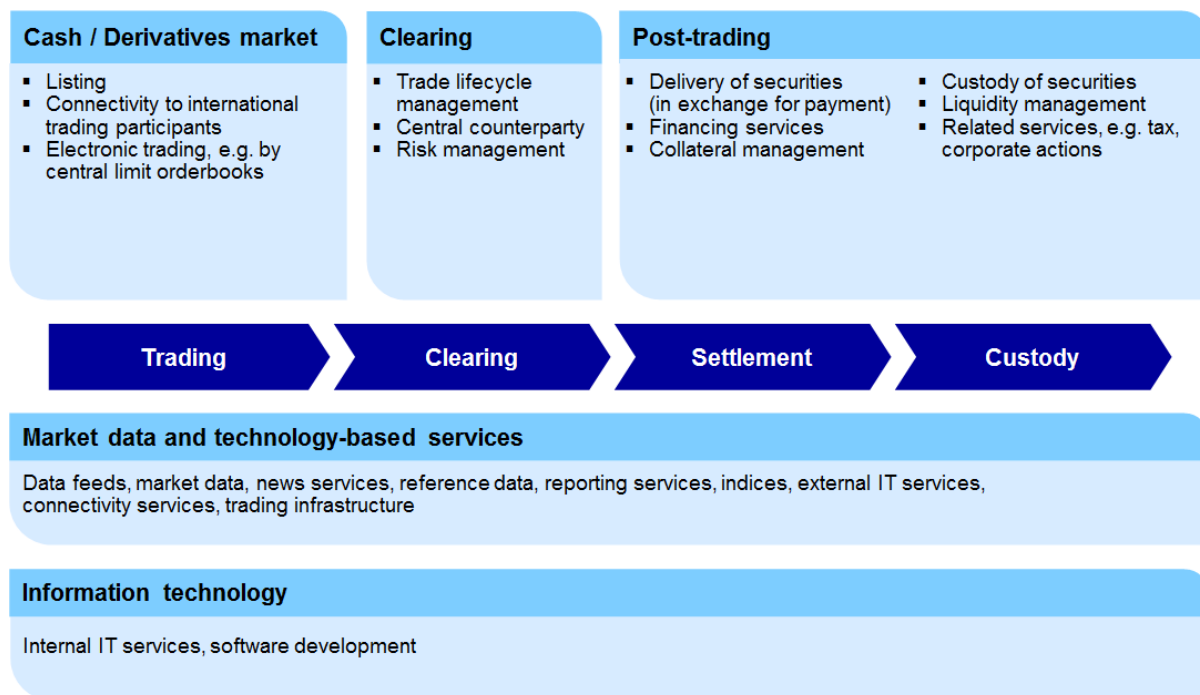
Cash / Derivatives market

- Listing
- Connectivity to international trading participants
- Electronic trading, e.g. by central limit orderbooks

Clearing

- Trade lifecycle management
- Central counterparty
- Risk management

Post-trading

- Delivery of securities (in exchange for payment)
- Financing services
- Collateral management

- Custody of securities
- Liquidity management
- Related services, e.g. tax, corporate actions

Trading

Clearing

Settlement

Custody

Market data and technology-based services

Data feeds, market data, news services, reference data, reporting services, indices, external IT services, connectivity services, trading infrastructure

Information technology

Internal IT services, software development